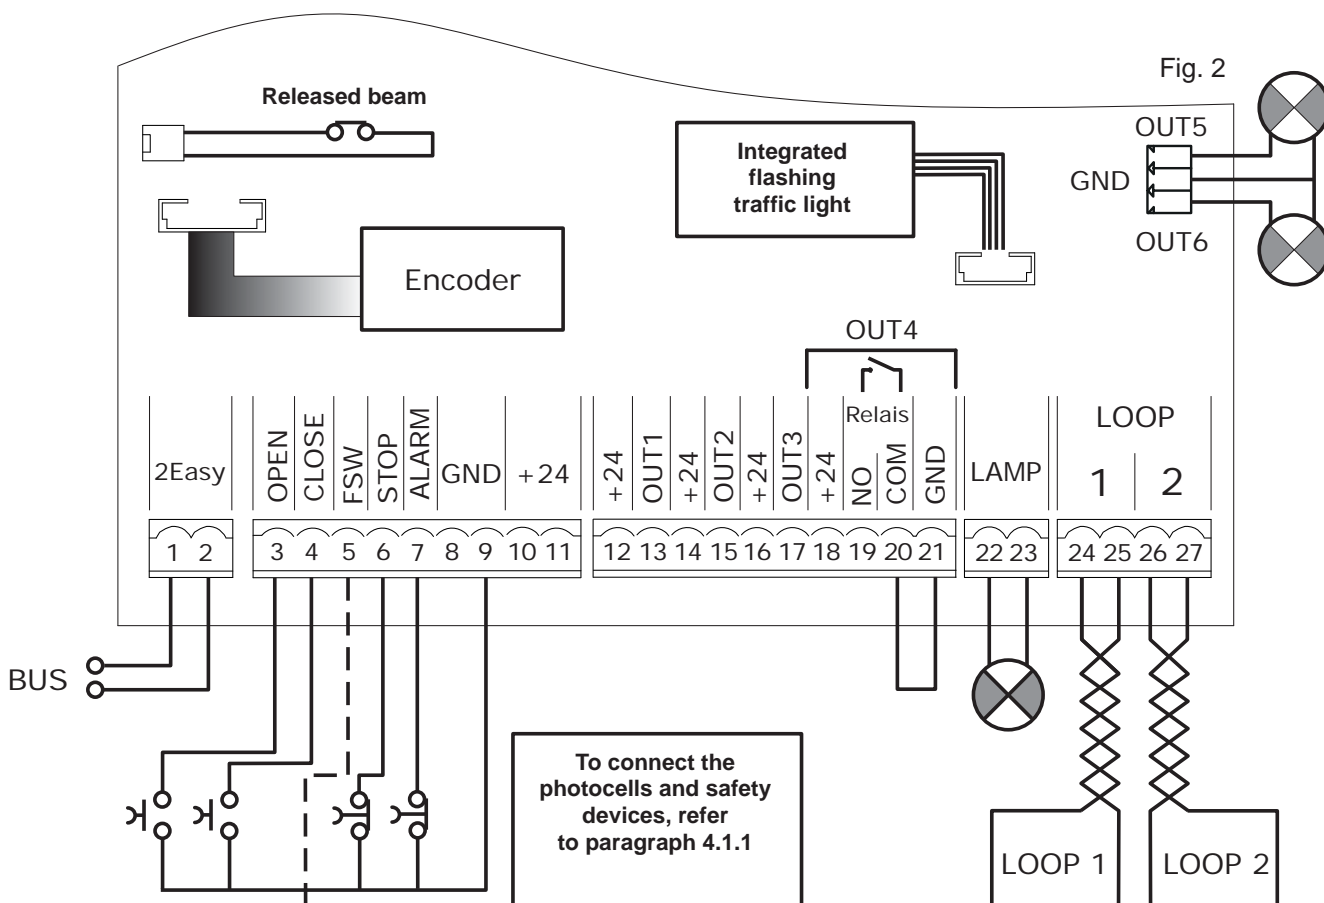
Fig. 2

Released beam

Integrated flashing traffic light

OUT5
GND
OUT6

Encoder

OUT4

Relais

2Easy

OPEN
CLOSE
FSW
STOP
ALARM
GND
+24

+24
OUT1
+24
OUT2
+24
OUT3
+24
NO
COM
GND

LAMP

LOOP
1
2

1 2
3 4 5 6 7 8 9 10 11
12 13 14 15 16 17 18 19 20 21
22 23
24 25 26 27

BUS

To connect the photocells and safety devices, refer to paragraph 4.1.1

LOOP 1
LOOP 2